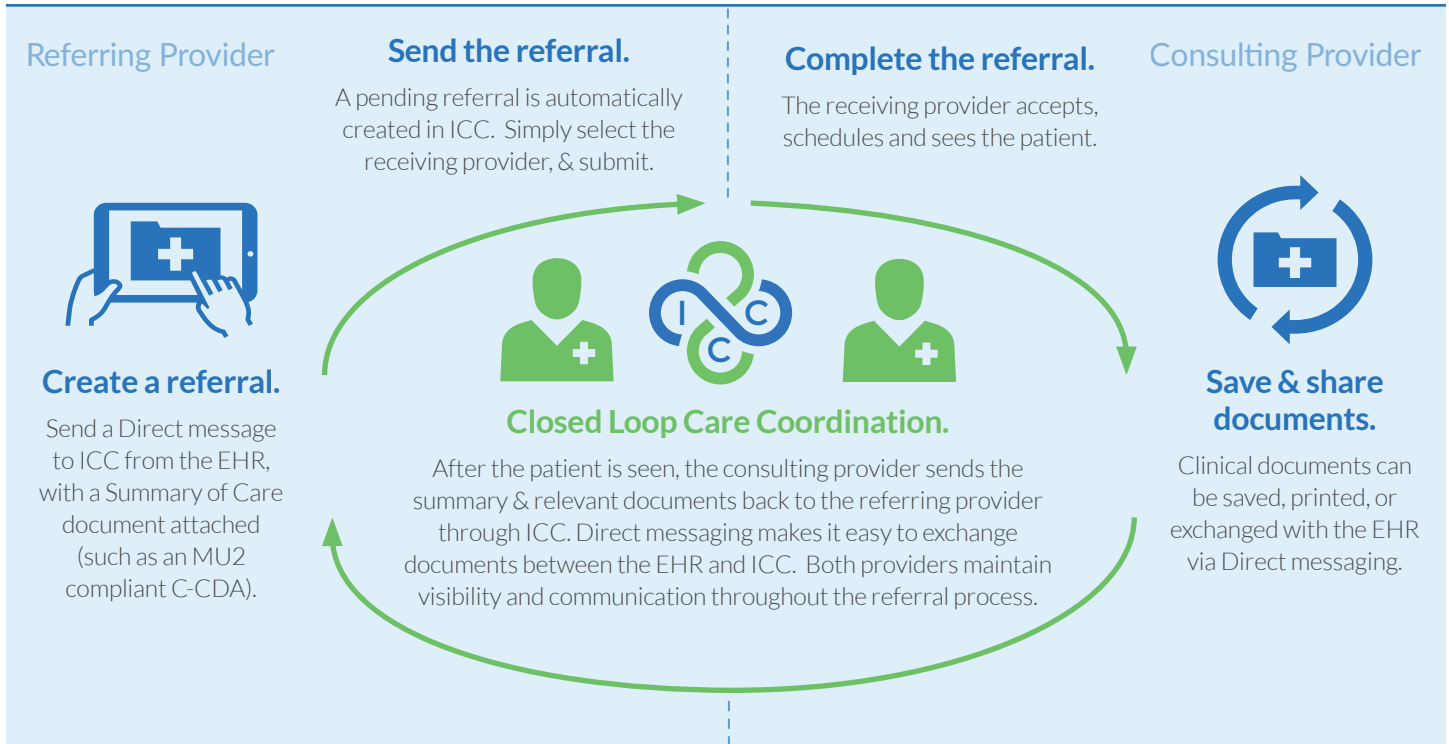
Referring Provider

Send the referral.

A pending referral is automatically created in ICC. Simply select the receiving provider, & submit.

Complete the referral.

The receiving provider accepts, schedules and sees the patient.

Consulting Provider

I C C

Create a referral.

Send a Direct message to ICC from the EHR, with a Summary of Care document attached (such as an MU2 compliant C-CDA).

Closed Loop Care Coordination.

After the patient is seen, the consulting provider sends the summary & relevant documents back to the referring provider through ICC. Direct messaging makes it easy to exchange documents between the EHR and ICC. Both providers maintain visibility and communication throughout the referral process.

Save & share documents.

Clinical documents can be saved, printed, or exchanged with the EHR via Direct messaging.